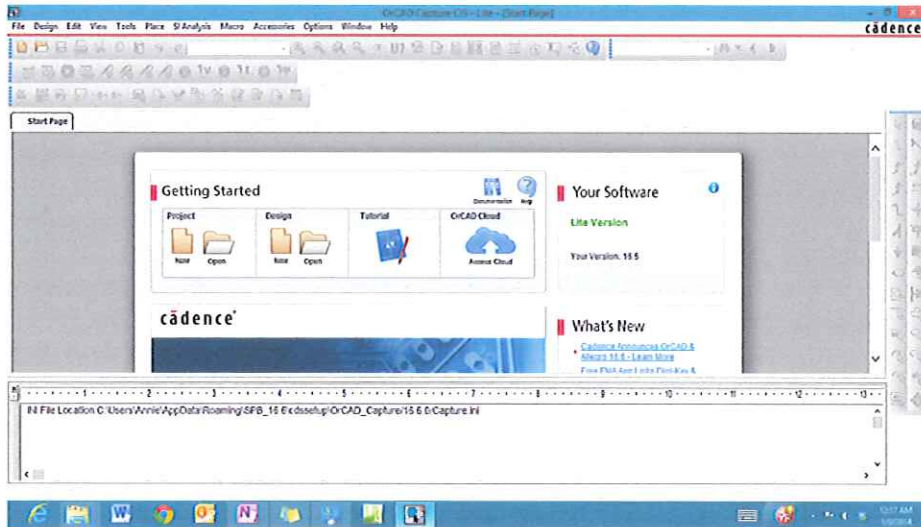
OrCAD Capture CIS - Lite - [Start Page]

File Design Edit View Tools Place SI Analysis Macro Accessories Options Window Help

cādence

Start Page

Getting Started

Documentation Help

Project
New Open

Design
New Open

Tutorial

OrCAD Cloud
Access Cloud

Your Software

Lite Version

Your Version: 16.6

cādence

What's New

Cadence Announces OrCAD & Allegro 16.6 - Learn More

Free EMA App Links Part Key &

INI File Location C:\Users\Annie\AppData\Roaming\SPB_16.6\cdssetup\OrCAD_Capture\16.6.0\Capture.ini

12:17 AM